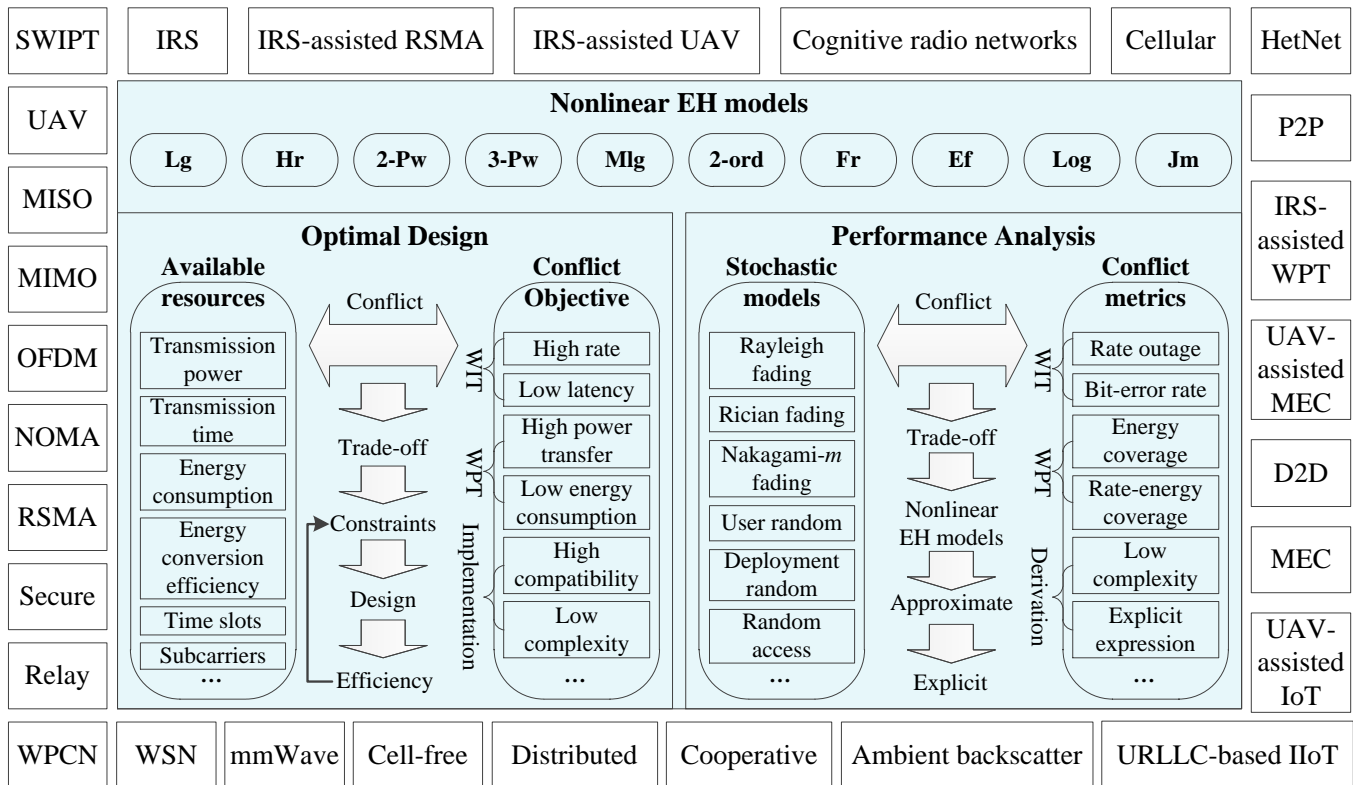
SWIPT

IRS

IRS-assisted RSMA

IRS-assisted UAV

Cognitive radio networks

Cellular

HetNet

UAV

MISO

MIMO

OFDM

NOMA

RSMA

Secure

Relay

P2P

IRS-assisted WPT

UAV-assisted MEC

D2D

MEC

UAV-assisted IoT

**Nonlinear EH models**

Lg

Hr

2-Pw

3-Pw

Mlg

2-ord

Fr

Ef

Log

Jm

**Optimal Design**

**Available resources**

Transmission power

Transmission time

Energy consumption

Energy conversion efficiency

Time slots

Subcarriers

...

Conflict

Trade-off

Constraints

Design

Efficiency

**Conflict Objective**

WIT

High rate

Low latency

WPT

High power transfer

Low energy consumption

Implementation

High compatibility

Low complexity

...

**Performance Analysis**

**Stochastic models**

Rayleigh fading

Rician fading

Nakagami-*m* fading

User random

Deployment random

Random access

...

Conflict

Trade-off

Nonlinear EH models

Approximate

Explicit

**Conflict metrics**

WIT

Rate outage

Bit-error rate

WPT

Energy coverage

Rate-energy coverage

Derivation

Low complexity

Explicit expression

...

WPCN

WSN

mmWave

Cell-free

Distributed

Cooperative

Ambient backscatter

URLLC-based IIoT